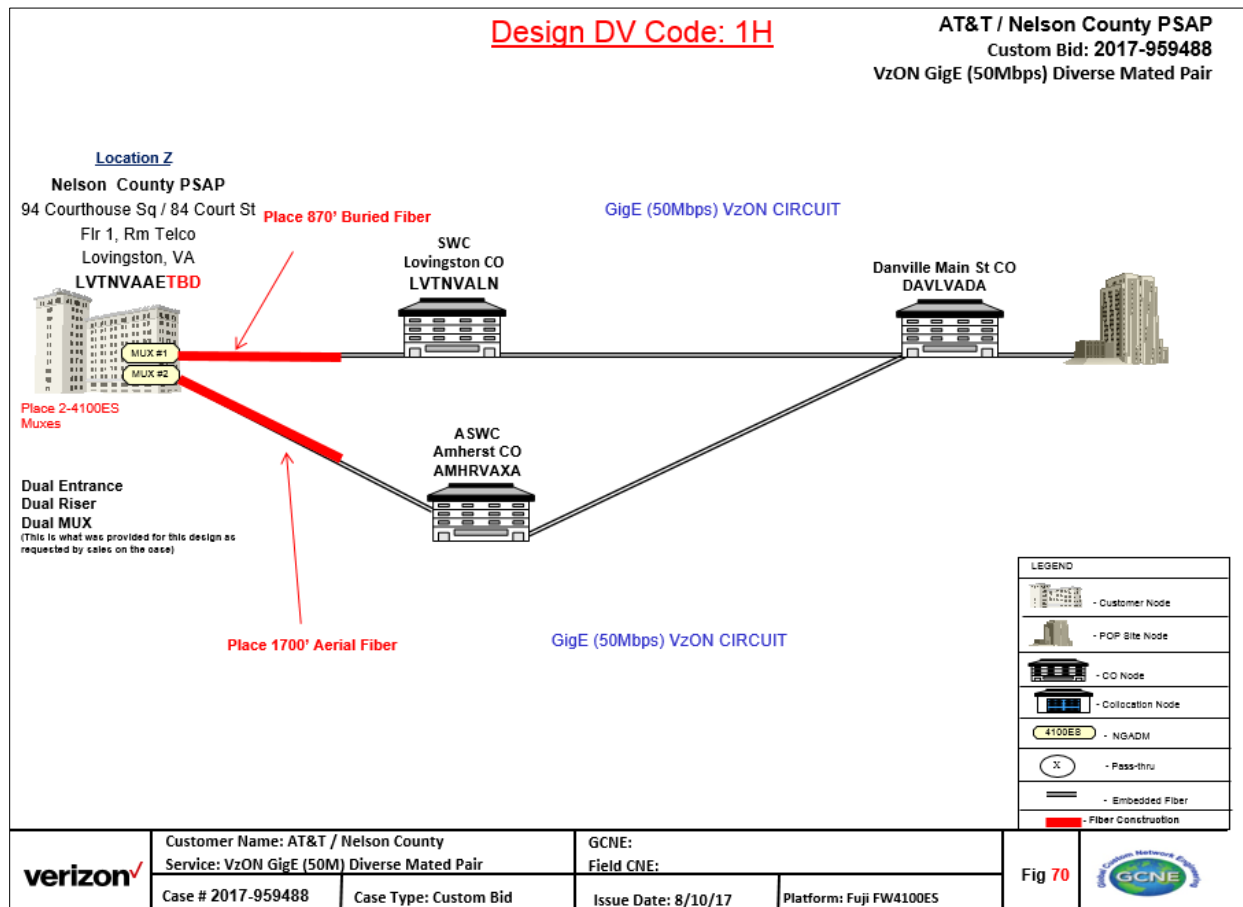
Design DV Code: 1H

AT&T / Nelson County PSAP
Custom Bid: 2017-959488
VzON GigE (50Mbps) Diverse Mated Pair

Location Z
Nelson County PSAP
94 Courthouse Sq / 84 Court St
Flr 1, Rm Telco
Lovingston, VA
LVTNVAAETBD

Place 870' Buried Fiber

GigE (50Mbps) VzON CIRCUIT

SWC
Lovingston CO
LVTNVALN

Danville Main St CO
DAVLVADA

MUX #1
MUX #2

Place 2-4100ES Muxes

ASWC
Amherst CO
AMHRVAXA

Dual Entrance
Dual Riser
Dual MUX
(This is what was provided for this design as requested by sales on the case)

Place 1700' Aerial Fiber

GigE (50Mbps) VzON CIRCUIT

LEGEND
- Customer Node
- POP Site Node
- CO Node
- Collocation Node
4100ES - NGADM
X - Pass-thru
- Embedded Fiber
- Fiber Construction

verizon
Customer Name: AT&T / Nelson County
Service: VzON GigE (50M) Diverse Mated Pair
GCNE:
Field CNE:
Fig 70
GCNE
Global Custom Network Engineering
Case # 2017-959488
Case Type: Custom Bid
Issue Date: 8/10/17
Platform: Fuji FW4100ES